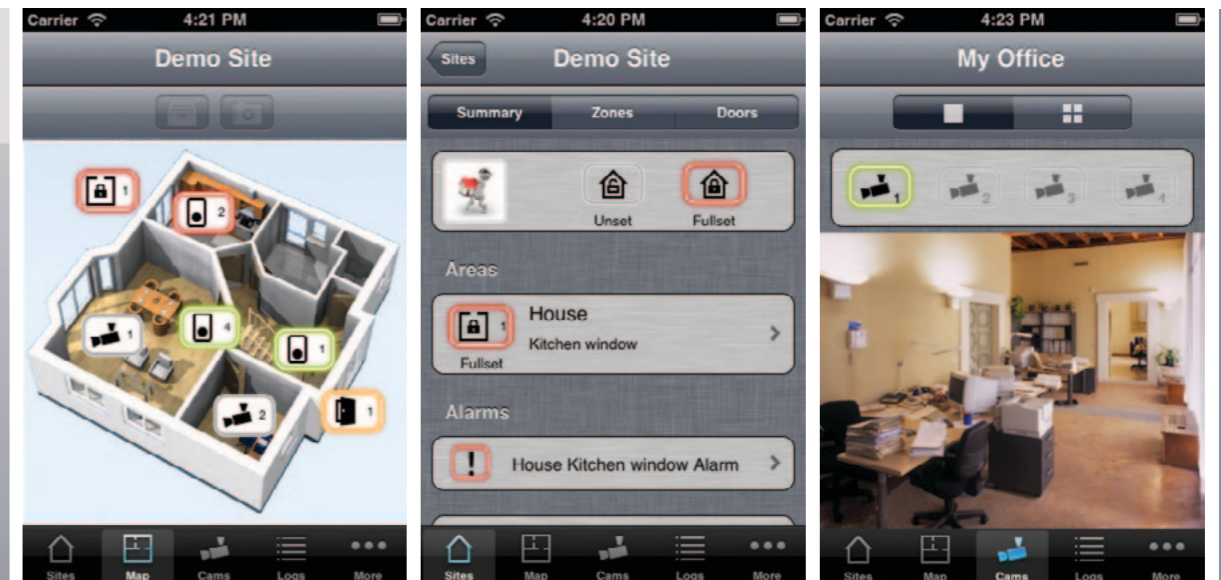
Carrier 4:21 PM

Demo Site

1
2
1
4
1
2
1

Sites Map Cams Logs More

Carrier 4:20 PM

Sites Demo Site

Summary Zones Doors

Unset Fullset

Areas

1 House
Kitchen window
Fullset

Alarms

House Kitchen window Alarm

Sites Map Cams Logs More

Carrier 4:23 PM

My Office

1 2 3 4

Sites Map Cams Logs More